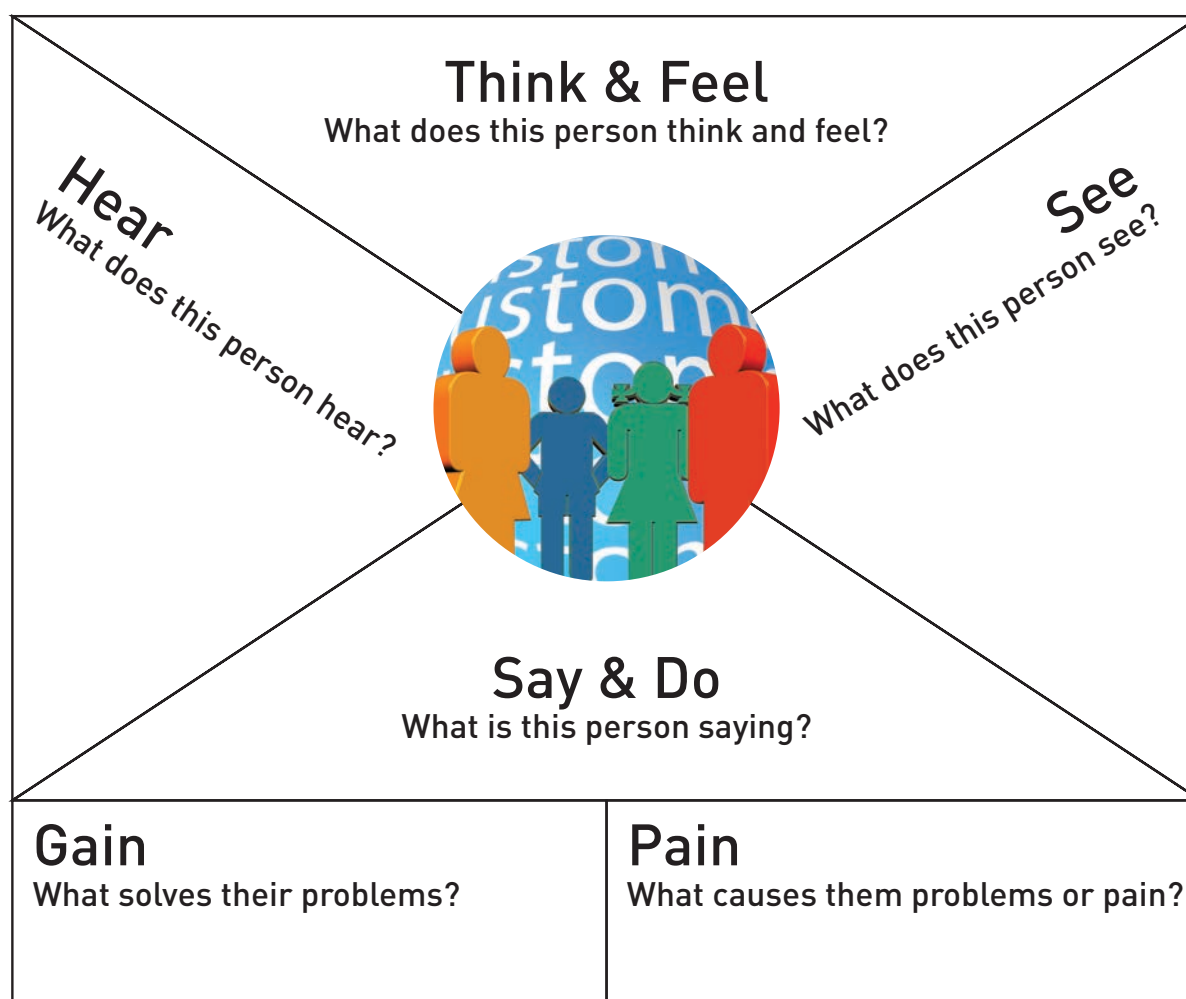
Think & Feel
What does this person think and feel?

Hear
What does this person hear?

See
What does this person see?

Say & Do
What is this person saying?

Gain
What solves their problems?

Pain
What causes them problems or pain?